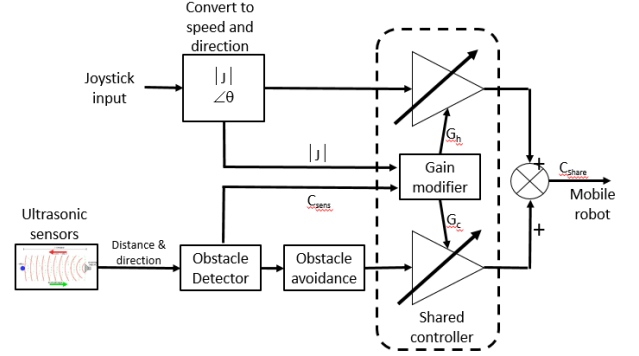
Convert to speed and direction

Joystick input

$|J|$
$\angle\theta$

$|J|$

$G_h$

Gain modifier

$C_{sens}$

$G_c$

+

$C_{Share}$

Mobile robot

+

Ultrasonic sensors

Distance & direction

Obstacle Detector

Obstacle avoidance

Shared controller